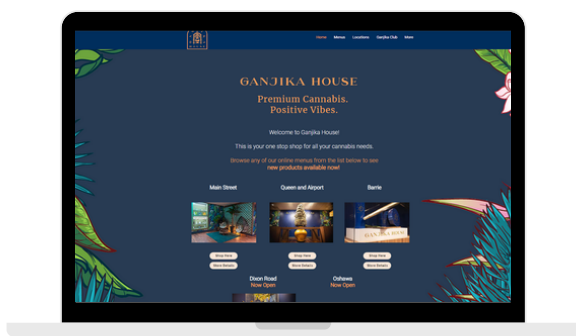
Home Menus Locations Ganjika Club More

GANJIKA HOUSE

Premium Cannabis.
Positive Vibes.

Welcome to Ganjika House!

This is your one stop shop for all your cannabis needs.

Browse any of our online menus from the list below to see new products available now!

Main Street

Queen and Airport

Barrie

Shop Now
More Details

Shop Now
More Details

Shop Now
More Details

Dixon Road
Now Open

Oshawa
Now Open